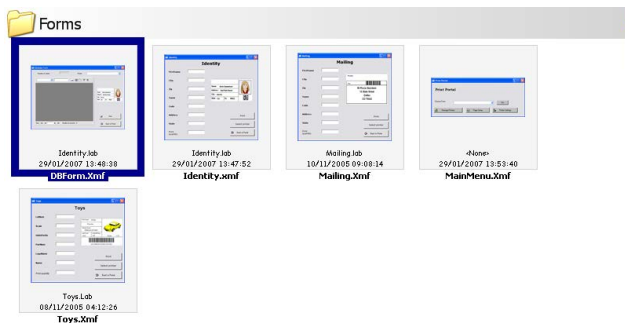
Forms

Identity.lab
29/01/2007 13:48:38
DBForm.Xmf

Identity
Identity.lab
29/01/2007 13:47:52
Identity.xmf

Mailing
Mailing.lab
10/11/2005 09:08:14
Mailing.Xmf

Print Portal
<None>
29/01/2007 13:53:40
MainMenu.Xmf

Toys
Toys.Lab
08/11/2005 04:12:26
Toys.Xmf